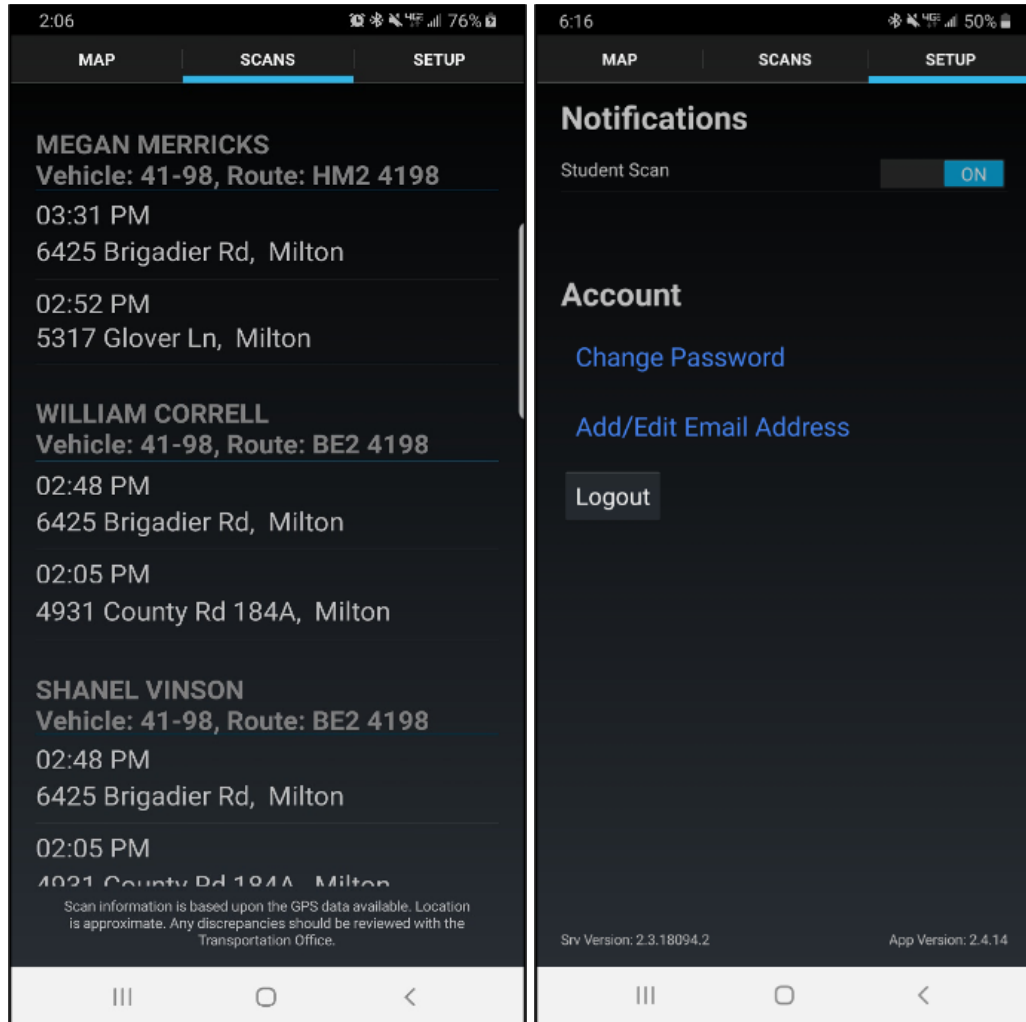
2:06 76%

MAP SCANS SETUP

MEGAN MERRICKS
Vehicle: 41-98, Route: HM2 4198

03:31 PM
6425 Brigadier Rd, Milton

02:52 PM
5317 Glover Ln, Milton

WILLIAM CORRELL
Vehicle: 41-98, Route: BE2 4198

02:48 PM
6425 Brigadier Rd, Milton

02:05 PM
4931 County Rd 184A, Milton

SHANEL VINSON
Vehicle: 41-98, Route: BE2 4198

02:48 PM
6425 Brigadier Rd, Milton

02:05 PM
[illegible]

Scan information is based upon the GPS data available. Location is approximate. Any discrepancies should be reviewed with the Transportation Office.

6:16 50%

MAP SCANS SETUP

Notifications

Student Scan ON

Account

Change Password

Add/Edit Email Address

Logout

Srv Version: 2.3.18094.2 App Version: 2.4.14